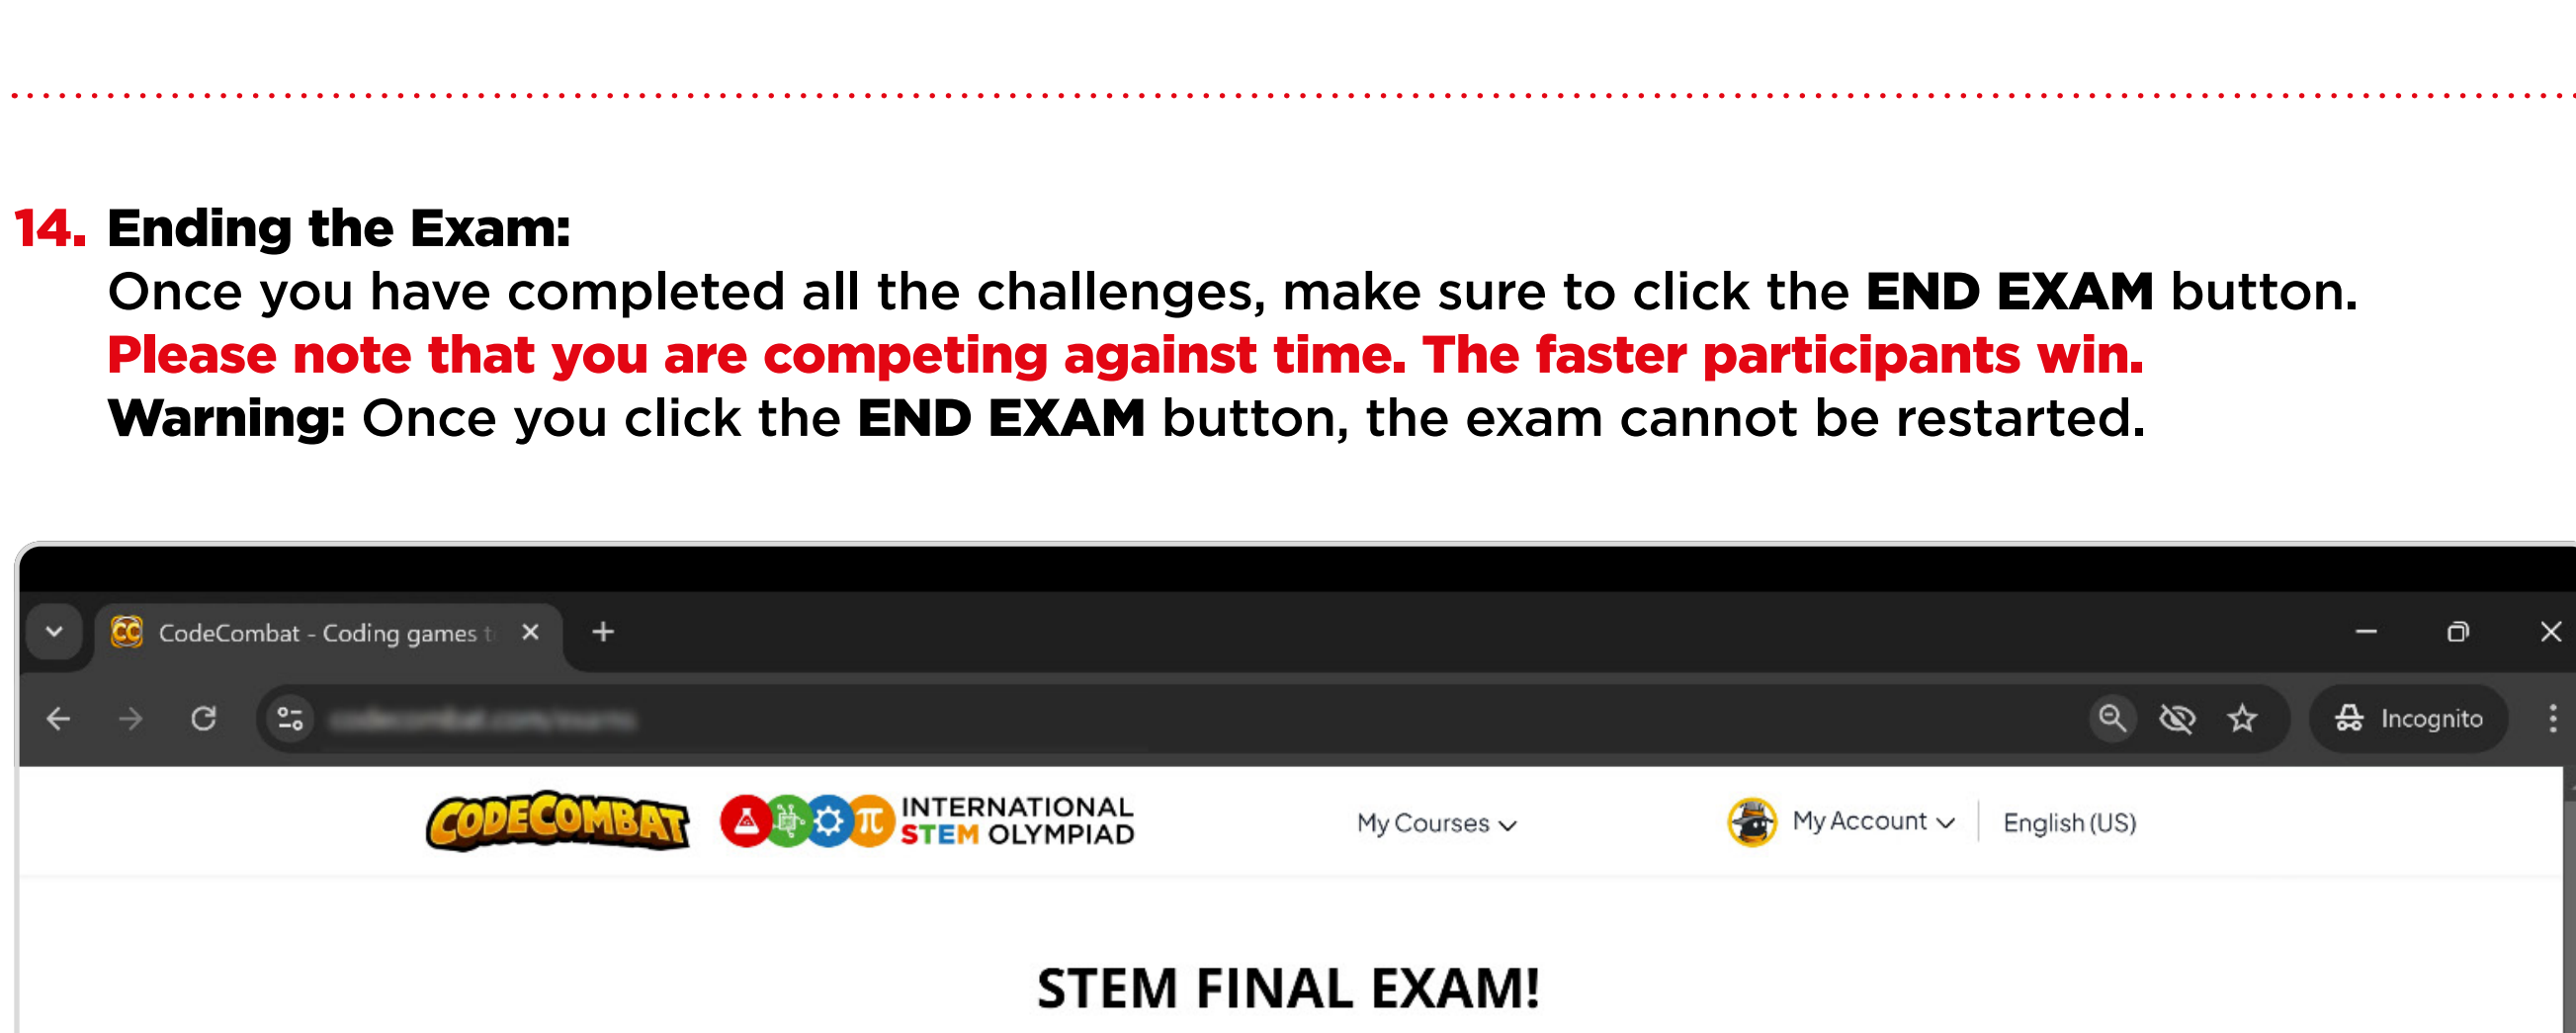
14. Ending the Exam:
Once you have completed all the challenges, make sure to click the END EXAM button.
Please note that you are competing against time. The faster participants win.
Warning: Once you click the END EXAM button, the exam cannot be restarted.

CodeCombat - Coding games t

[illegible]

Incognito

CODECOMBAT

INTERNATIONAL STEM OLYMPIAD

My Courses

My Account

English (US)

STEM FINAL EXAM!